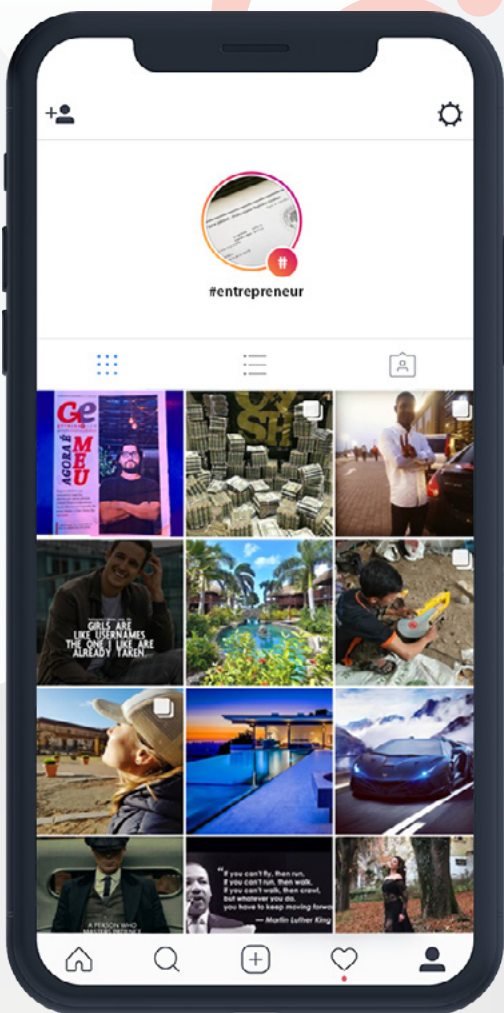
#entrepreneur

GE
AGORA É
MEU

GIRLS ARE LIKE USERNAMES THE ONE I LIKE ARE ALREADY TAKEN

A PERSON WHO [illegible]

"If you can't fly, then run, If you can't run, then walk, If you can't walk, then crawl, but whatever you do, you have to keep moving forwa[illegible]
— Martin Luther King